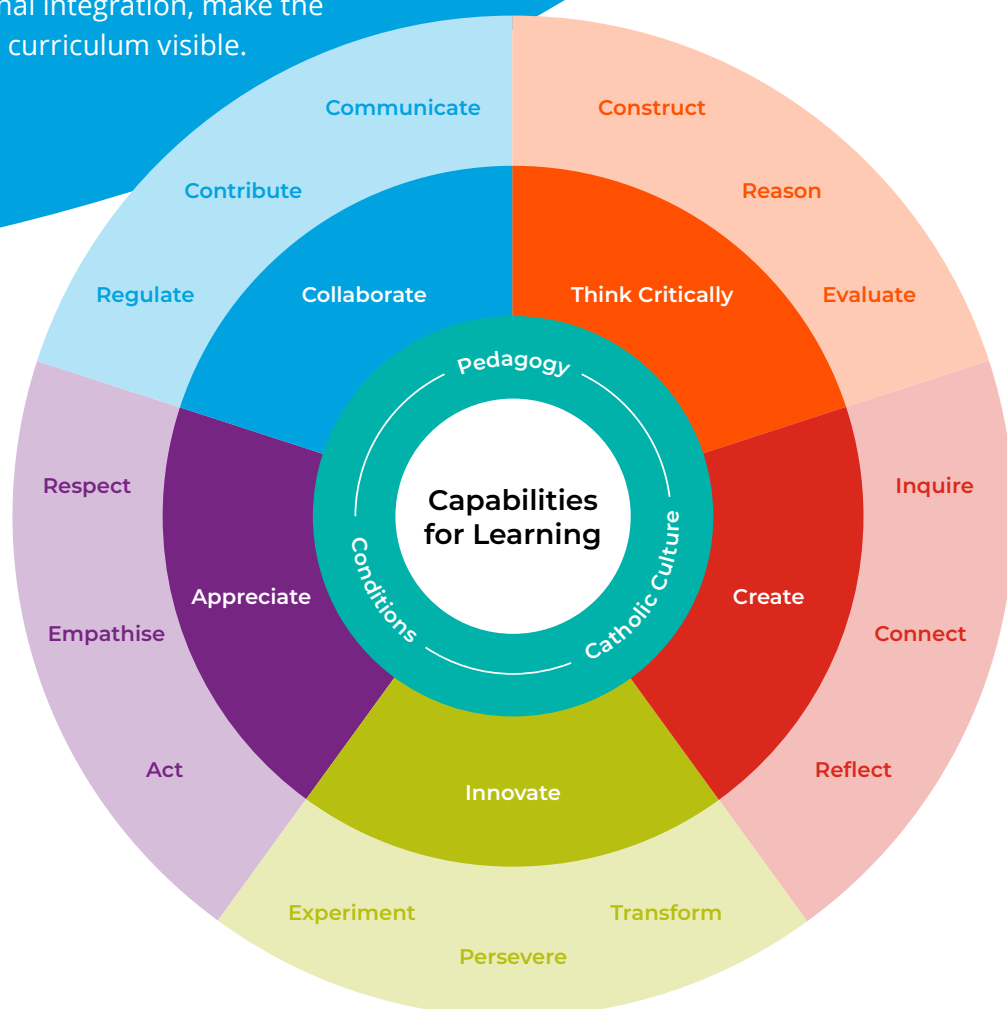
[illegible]nal integration, make the curriculum visible.

Capabilities for Learning

Pedagogy

Catholic Culture

Conditions

Collaborate

Communicate

Contribute

Regulate

Think Critically

Construct

Reason

Evaluate

Create

Inquire

Connect

Reflect

Innovate

Experiment

Persevere

Transform

Appreciate

Respect

Empathise

Act